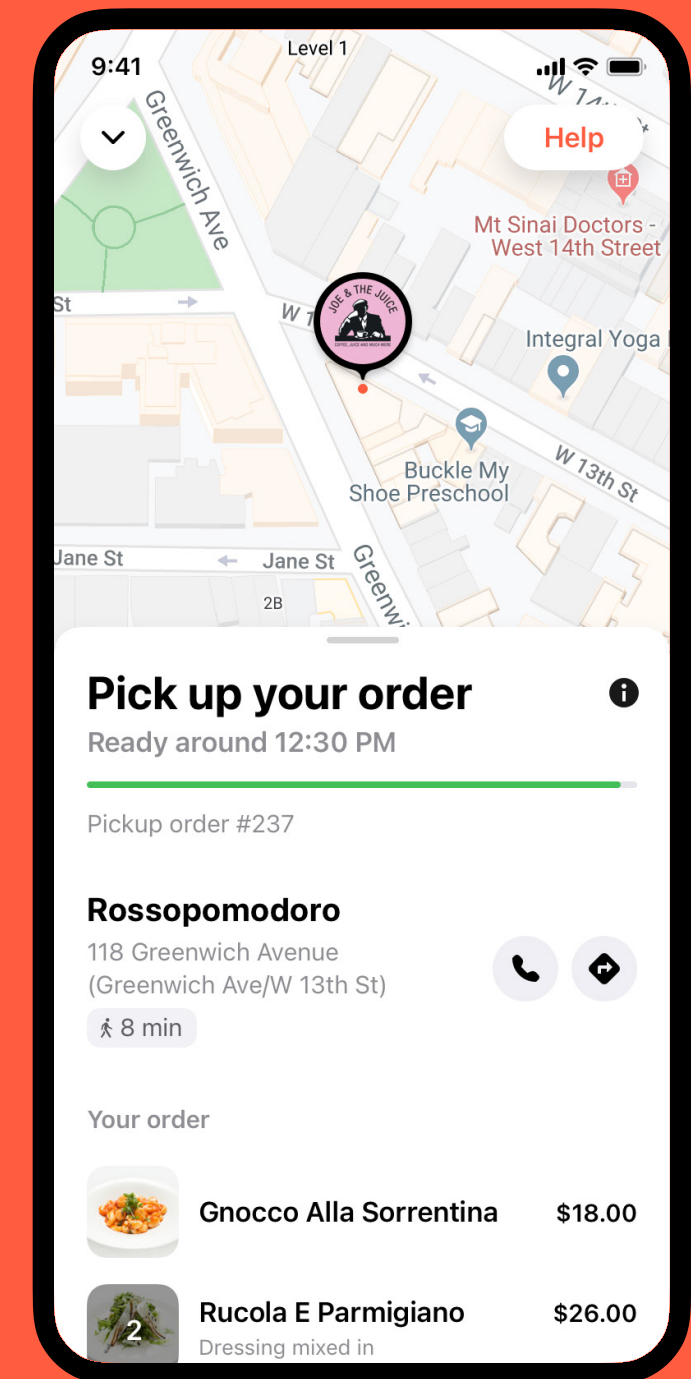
9:41
Level 1

Help

Greenwich Ave
W 14
Mt Sinai Doctors - West 14th Street
St
W 1
JOE & THE JUICE
COFFEE, JUICE AND MUCH MORE
Integral Yoga
Buckle My Shoe Preschool
W 13th St
Jane St
Jane St
Greenwi
2B

Pick up your order
Ready around 12:30 PM

Pickup order #237

Rossopomodoro
118 Greenwich Avenue (Greenwich Ave/W 13th St)
8 min

Your order

Gnocco Alla Sorrentina $18.00

2 Rucola E Parmigiano $26.00
Dressing mixed in